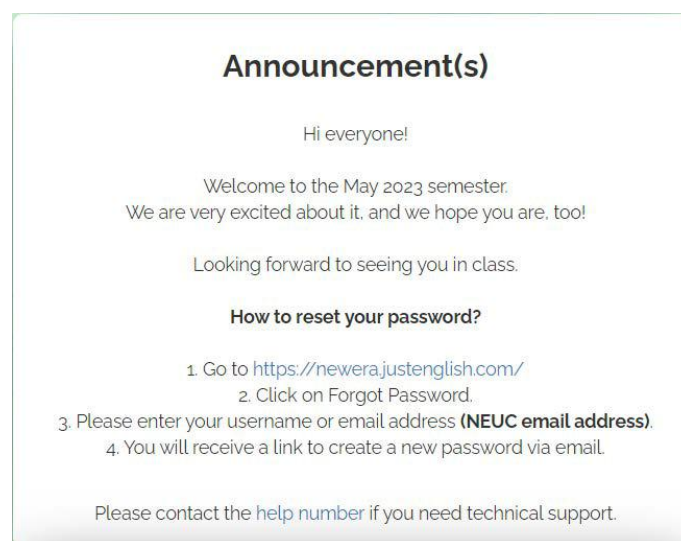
Announcement(s)

Hi everyone!

Welcome to the May 2023 semester.
We are very excited about it, and we hope you are, too!

Looking forward to seeing you in class.

How to reset your password?

1. Go to https://newera.justenglish.com/
2. Click on Forgot Password.
3. Please enter your username or email address (NEUC email address).
4. You will receive a link to create a new password via email.

Please contact the help number if you need technical support.